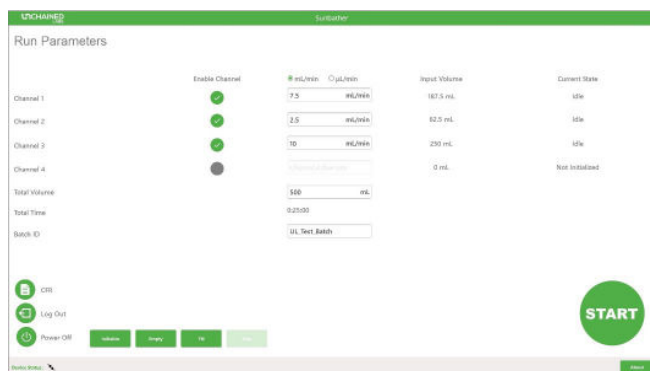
UNCHAINED

Sunbather

Run Parameters

| | Enable Channel | mL/min μL/min | Input Volume | Current State |
|---|---|---|---|---|
| Channel 1 | | 7.5 mL/min | 187.5 mL | Idle |
| Channel 2 | | 2.5 mL/min | 62.5 mL | Idle |
| Channel 3 | | 10 mL/min | 250 mL | Idle |
| Channel 4 | | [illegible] | 0 mL | Not Initialized |

Total Volume 500 mL

Total Time 0:25:00

Batch ID UL Test Batch

CFR

Log Out

Power Off

Initialize Empty Fill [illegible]

START

Device Status

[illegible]